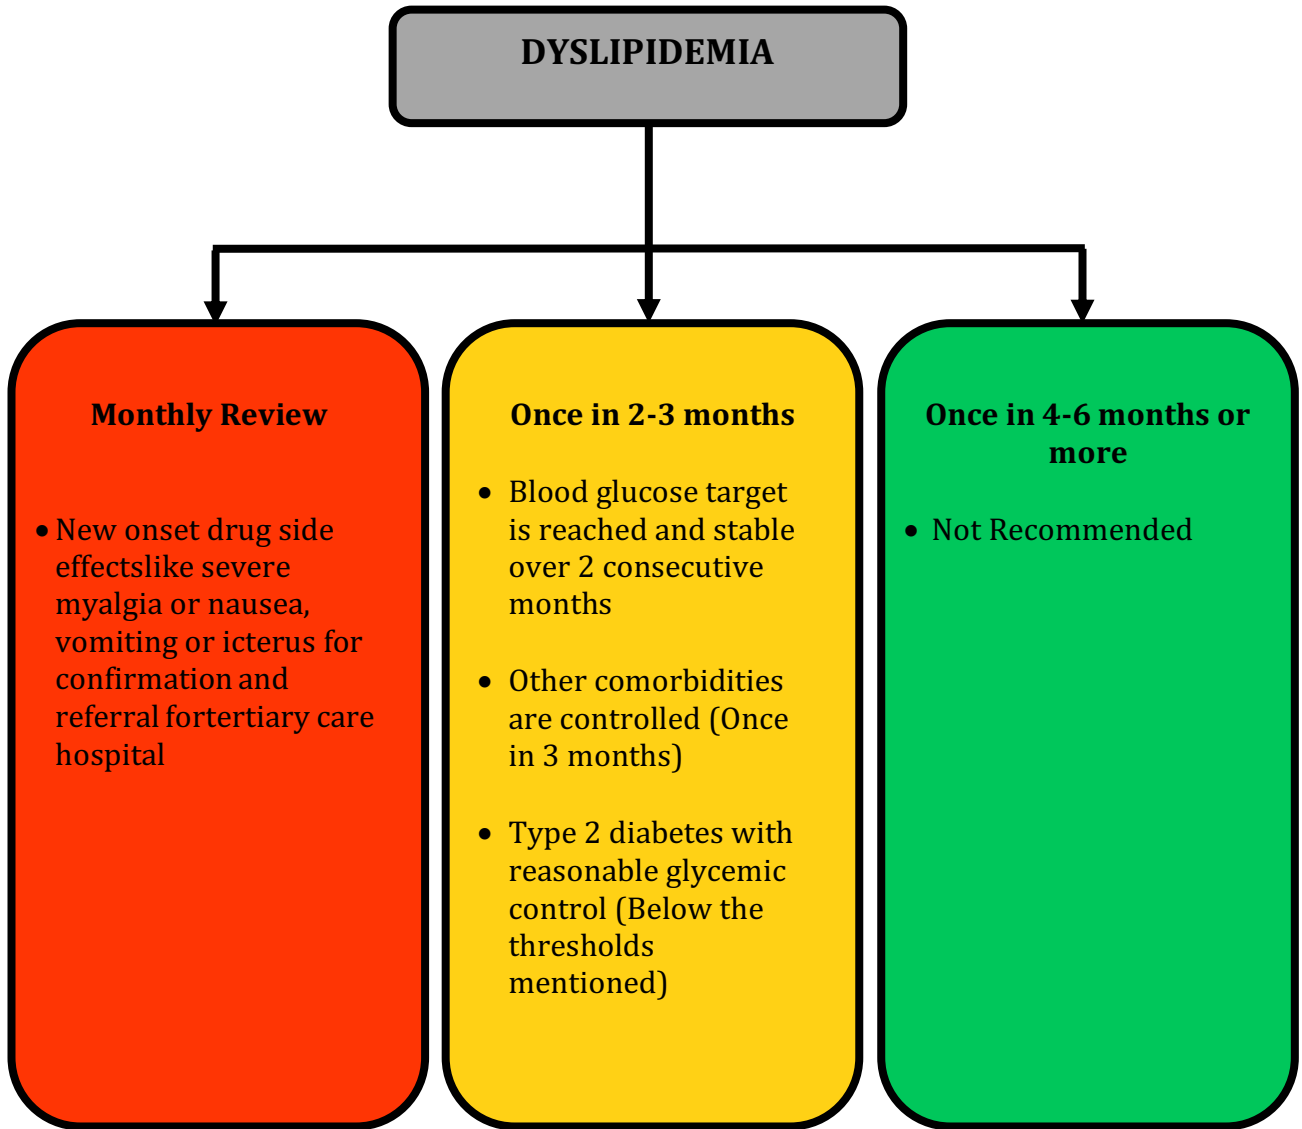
DYSLIPIDEMIA

Monthly Review

- New onset drug side effectslike severe myalgia or nausea, vomiting or icterus for confirmation and referral fortertiary care hospital

Once in 2-3 months

- Blood glucose target is reached and stable over 2 consecutive months
- Other comorbidities are controlled (Once in 3 months)
- Type 2 diabetes with reasonable glycemic control (Below the thresholds mentioned)

Once in 4-6 months or more

- Not Recommended